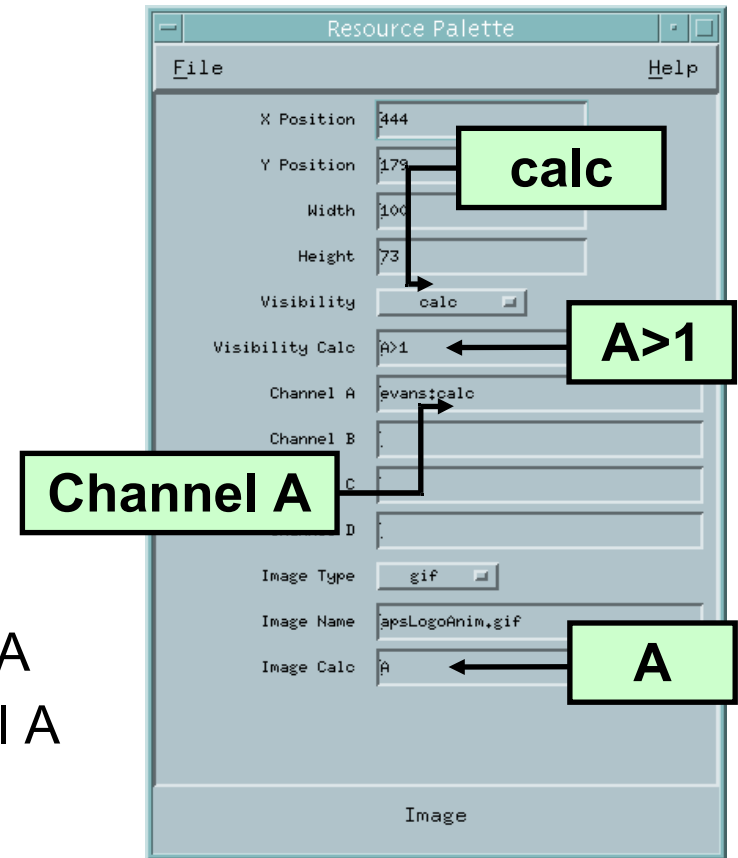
Resource Palette

File

Help

X Position 444

Y Position 179

calc

Width 100

Height 73

Visibility calc

Visibility Calc A>1

A>1

Channel A evans:calc

Channel B

Channel A

C

D

Image Type gif

Image Name apsLogoAnim.gif

Image Calc A

A

A

l A

Image